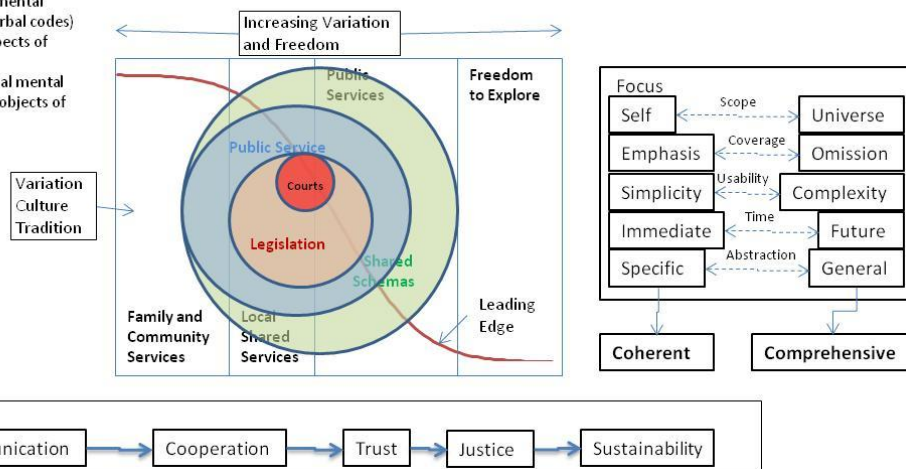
mental
rbal codes)
bects of

al mental
objects of

Increasing Variation and Freedom

Variation
Culture
Tradition

Public Services

Freedom to Explore

Public Service

Courts

Legislation

Shared Schemas

Leading Edge

Family and Community Services

Local Shared Services

Focus

Self | Scope | Universe
Emphasis | Coverage | Omission
Simplicity | Usability | Complexity
Immediate | Time | Future
Specific | Abstraction | General

Coherent

Comprehensive

unication → Cooperation → Trust → Justice → Sustainability